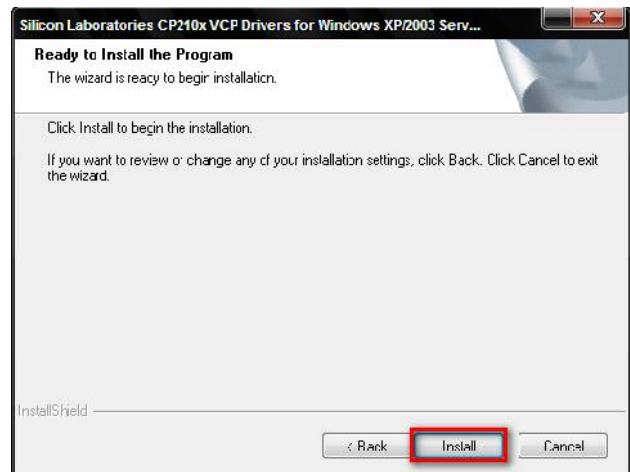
Silicon Laboratories CP210x VCP Drivers for Windows XP/2003 Serv...

Ready to Install the Program
The wizard is ready to begin installation.

Click Install to begin the installation.

If you want to review or change any of your installation settings, click Back. Click Cancel to exit the wizard.

InstallShield

< Back
Install
Cancel